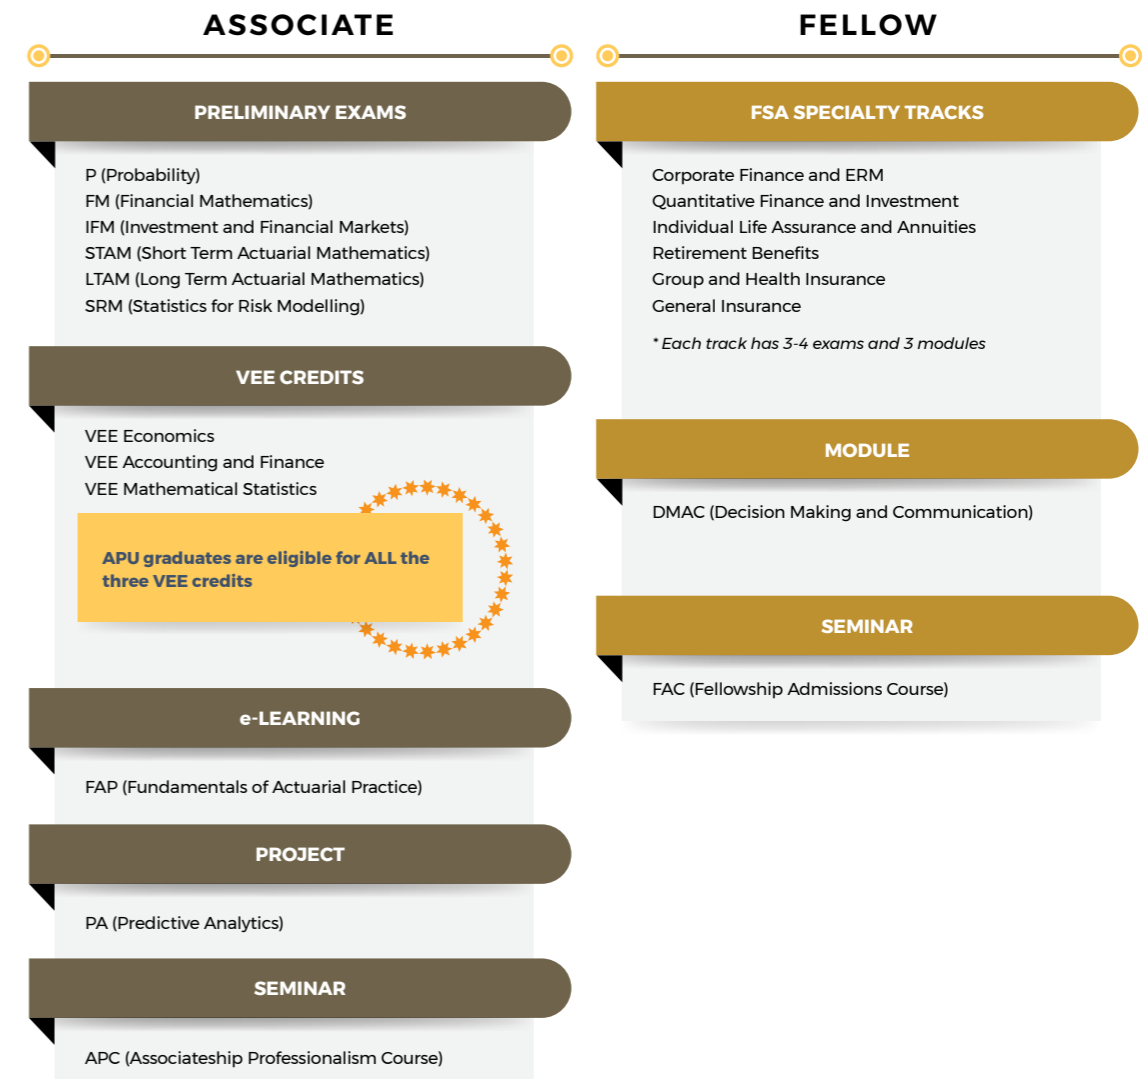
ASSOCIATE

PRELIMINARY EXAMS

P (Probability)
FM (Financial Mathematics)
IFM (Investment and Financial Markets)
STAM (Short Term Actuarial Mathematics)
LTAM (Long Term Actuarial Mathematics)
SRM (Statistics for Risk Modelling)

VEE CREDITS

VEE Economics
VEE Accounting and Finance
VEE Mathematical Statistics

APU graduates are eligible for ALL the three VEE credits

e-LEARNING

FAP (Fundamentals of Actuarial Practice)

PROJECT

PA (Predictive Analytics)

SEMINAR

APC (Associateship Professionalism Course)

FELLOW

FSA SPECIALTY TRACKS

Corporate Finance and ERM
Quantitative Finance and Investment
Individual Life Assurance and Annuities
Retirement Benefits
Group and Health Insurance
General Insurance

* Each track has 3-4 exams and 3 modules

MODULE

DMAC (Decision Making and Communication)

SEMINAR

FAC (Fellowship Admissions Course)